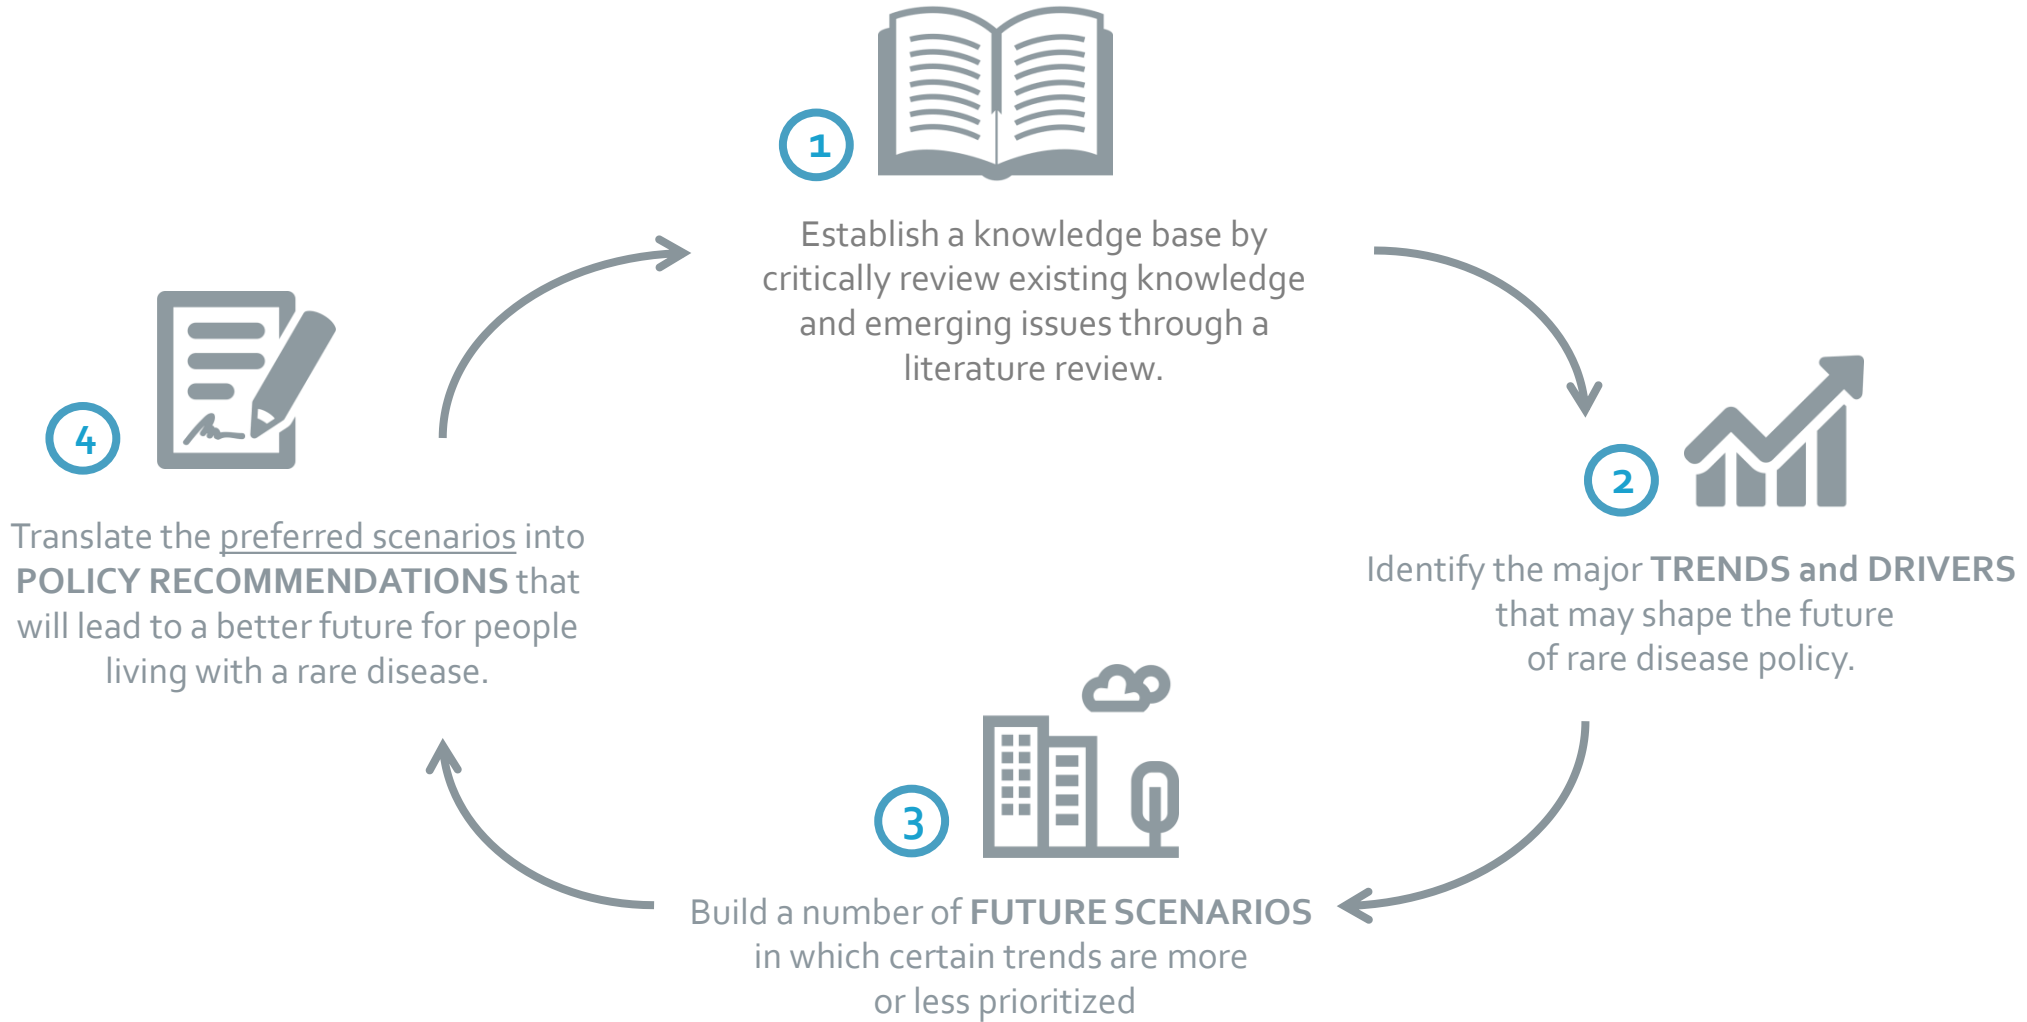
1

Establish a knowledge base by critically review existing knowledge and emerging issues through a literature review.

2

Identify the major **TRENDS and DRIVERS** that may shape the future of rare disease policy.

3

Build a number of **FUTURE SCENARIOS** in which certain trends are more or less prioritized

4

Translate the preferred scenarios into **POLICY RECOMMENDATIONS** that will lead to a better future for people living with a rare disease.